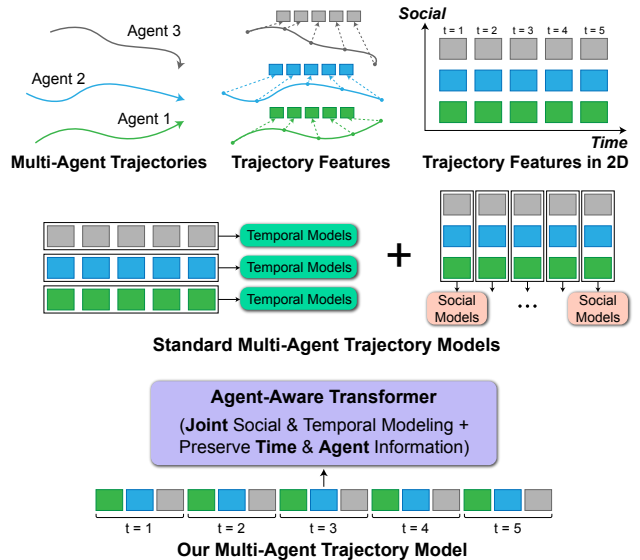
Agent 3

Agent 2

Agent 1

Multi-Agent Trajectories

Trajectory Features

Social

t = 1 t = 2 t = 3 t = 4 t = 5

Time

Trajectory Features in 2D

Temporal Models

Temporal Models

Temporal Models

+

Social Models

...

Social Models

Standard Multi-Agent Trajectory Models

Agent-Aware Transformer

(Joint Social & Temporal Modeling + Preserve Time & Agent Information)

t = 1 t = 2 t = 3 t = 4 t = 5

Our Multi-Agent Trajectory Model